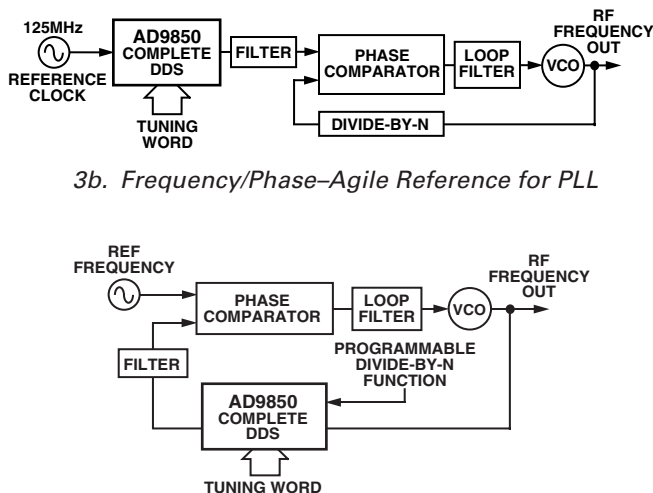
125MHz

REFERENCE CLOCK

AD9850 COMPLETE DDS

TUNING WORD

FILTER

PHASE COMPARATOR

LOOP FILTER

VCO

RF FREQUENCY OUT

DIVIDE-BY-N

3b. Frequency/Phase–Agile Reference for PLL

REF FREQUENCY

PHASE COMPARATOR

LOOP FILTER

VCO

RF FREQUENCY OUT

FILTER

PROGRAMMABLE DIVIDE-BY-N FUNCTION

AD9850 COMPLETE DDS

TUNING WORD